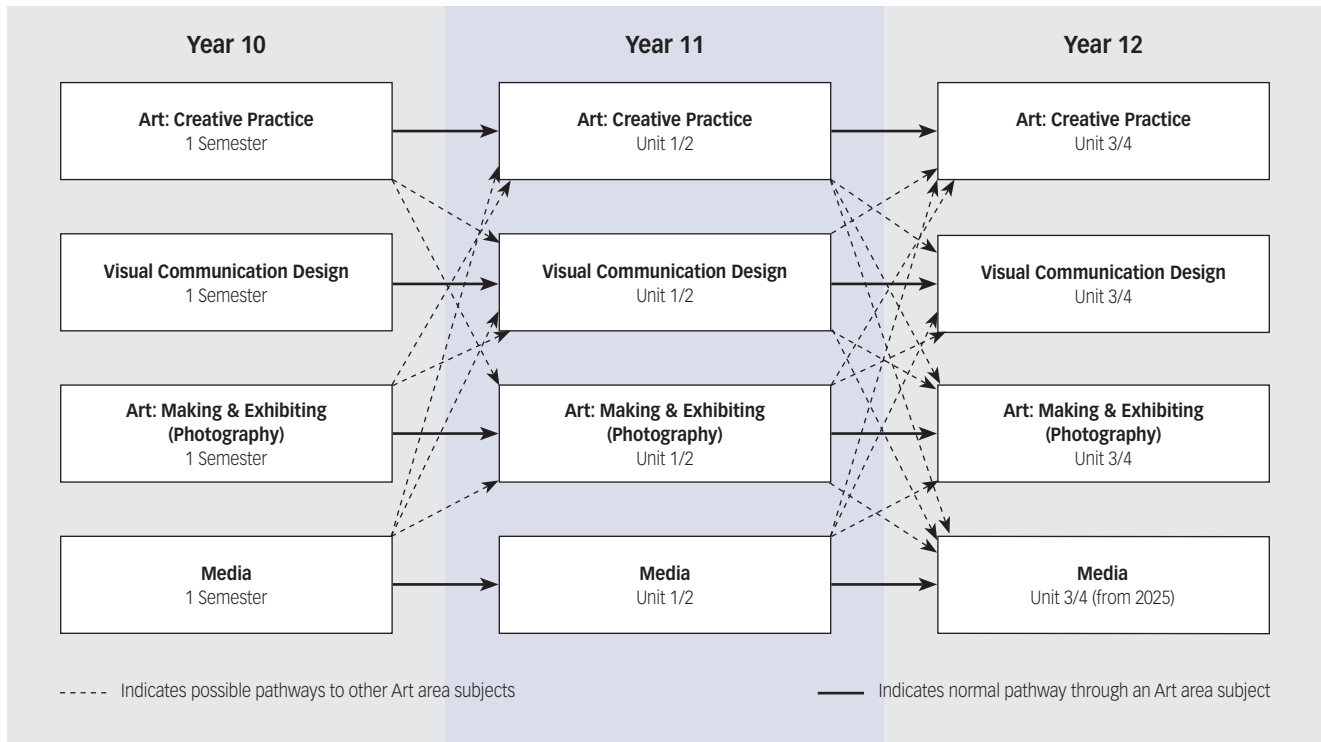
Year 10

Art: Creative Practice
1 Semester

Visual Communication Design
1 Semester

Art: Making & Exhibiting (Photography)
1 Semester

Media
1 Semester

Year 11

Art: Creative Practice
Unit 1/2

Visual Communication Design
Unit 1/2

Art: Making & Exhibiting (Photography)
Unit 1/2

Media
Unit 1/2

Year 12

Art: Creative Practice
Unit 3/4

Visual Communication Design
Unit 3/4

Art: Making & Exhibiting (Photography)
Unit 3/4

Media
Unit 3/4 (from 2025)

Indicates possible pathways to other Art area subjects

Indicates normal pathway through an Art area subject